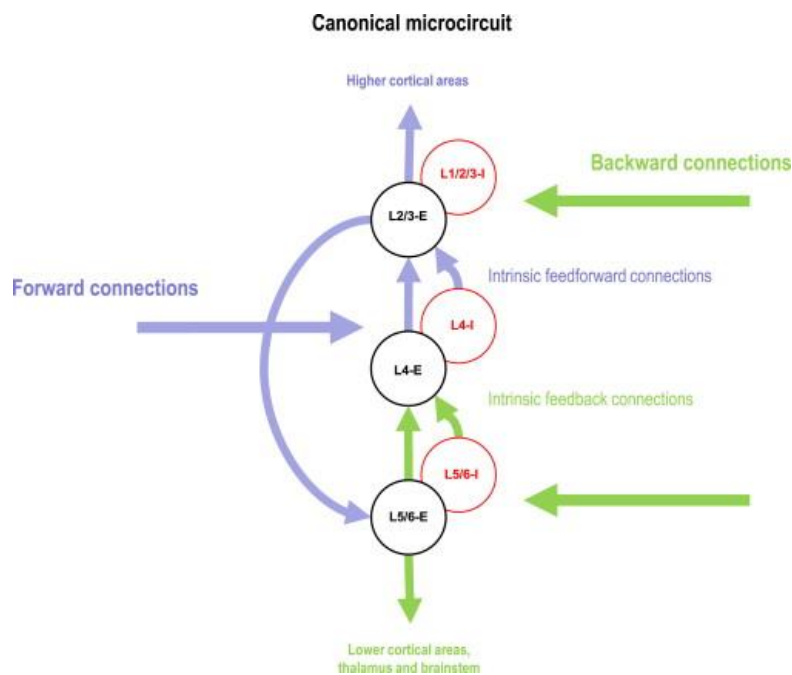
Canonical microcircuit

Higher cortical areas

L1/2/3-I

Backward connections

L2/3-E

Forward connections

Intrinsic feedforward connections

L4-I

L4-E

Intrinsic feedback connections

L5/6-I

L5/6-E

Lower cortical areas, thalamus and brainstem